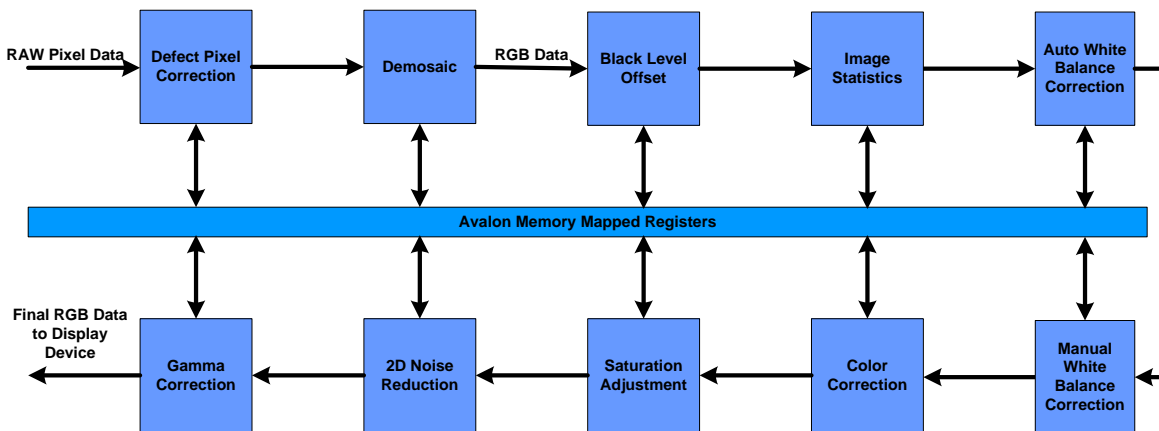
RAW Pixel Data

Defect Pixel Correction

Demosaic

RGB Data

Black Level Offset

Image Statistics

Auto White Balance Correction

Avalon Memory Mapped Registers

Final RGB Data to Display Device

Gamma Correction

2D Noise Reduction

Saturation Adjustment

Color Correction

Manual White Balance Correction